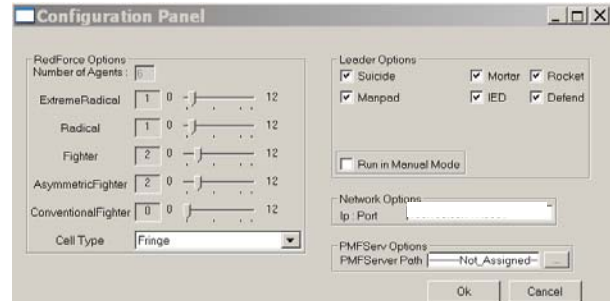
Configuration Panel

RedForce Options
Number of Agents : 6

ExtremeRadical 1 0 12
Radical 1 0 12
Fighter 2 0 12
AsymmetricFighter 2 0 12
ConventionalFighter 0 0 12

Cell Type Fringe

Leader Options
Suicide
Mortar
Rocket
Manpad
IED
Defend

Run in Manual Mode

Network Options
Ip : Port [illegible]

PMFServ Options
PMFServer Path Not_Assigned ...

Ok
Cancel